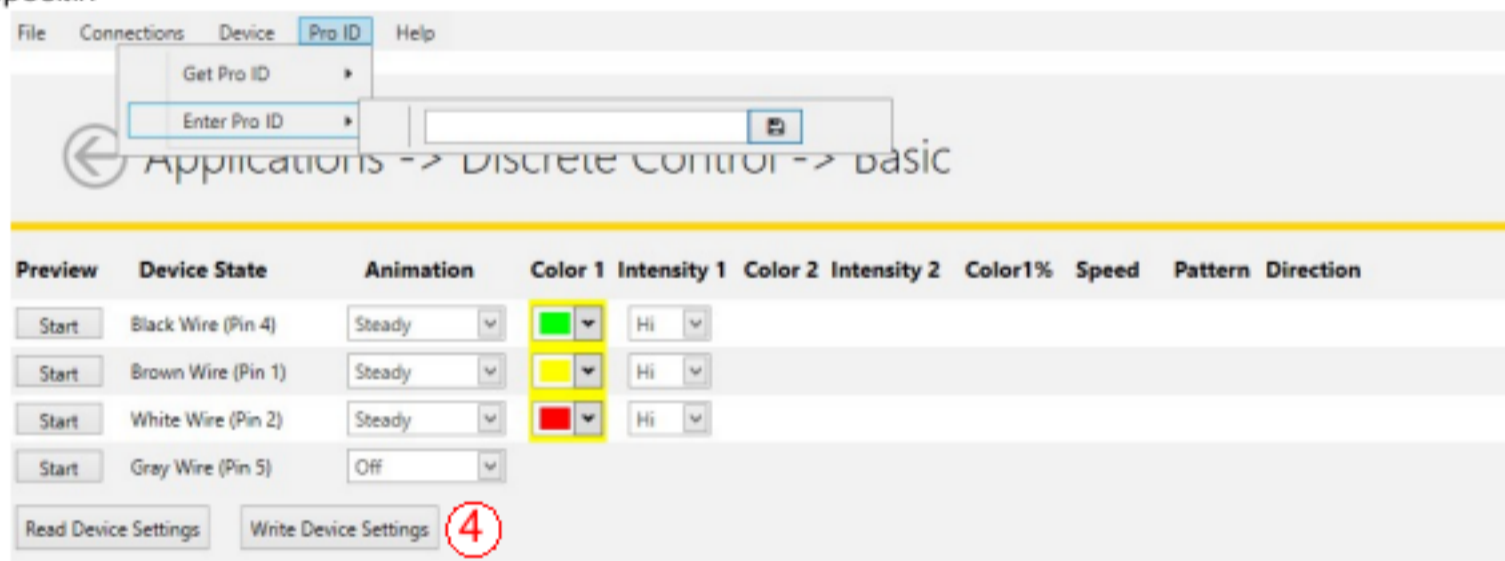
File Connections Device Pro ID Help

Get Pro ID

Enter Pro ID

Applications -> Discrete Control -> Basic

| Preview | Device State | Animation | Color 1 | Intensity 1 | Color 2 | Intensity 2 | Color1% | Speed | Pattern | Direction |
|---|---|---|---|---|---|---|---|---|---|---|
| Start | Black Wire (Pin 4) | Steady | | Hi | | | | | | |
| Start | Brown Wire (Pin 1) | Steady | | Hi | | | | | | |
| Start | White Wire (Pin 2) | Steady | | Hi | | | | | | |
| Start | Gray Wire (Pin 5) | Off | | | | | | | | |

Read Device Settings Write Device Settings 4